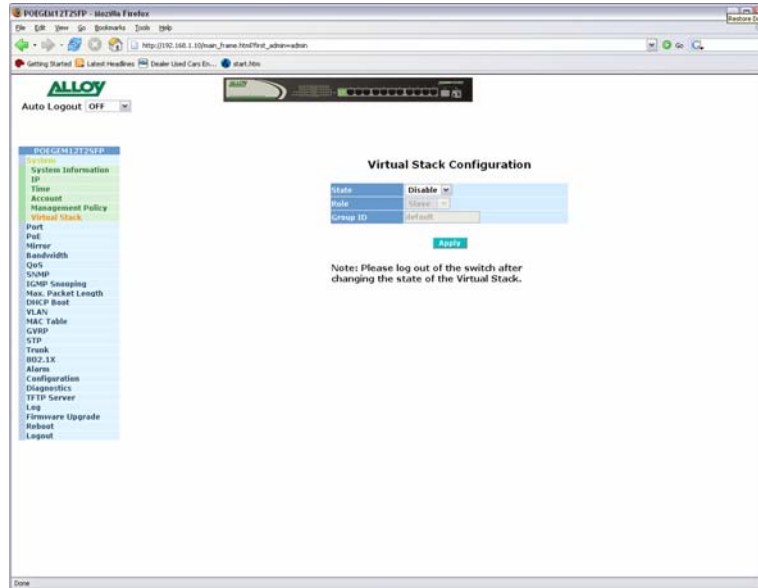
POEGEM12T2SFP - Mozilla Firefox

Restore D

File Edit View Go Bookmarks Tools Help

http://192.168.1.10/main_frame.html?first_admin=admin

Go

Getting Started Latest Headlines Dealer Used Cars En... start.htm

ALLOY

Auto Logout OFF

POEGEM12T2SFP
System
System Information
IP
Time
Account
Management Policy
Virtual Stack
Port
PoE
Mirror
Bandwidth
QoS
SNMP
IGMP Snooping
Max. Packet Length
DHCP Boot
VLAN
MAC Table
GVRP
STP
Trunk
802.1X
Alarm
Configuration
Diagnostics
TFTP Server
Log
Firmware Upgrade
Reboot
Logout

Virtual Stack Configuration

| State | Disable |
|---|---|
| Role | Slave |
| Group ID | default |

Apply

Note: Please log out of the switch after changing the state of the Virtual Stack.

Done